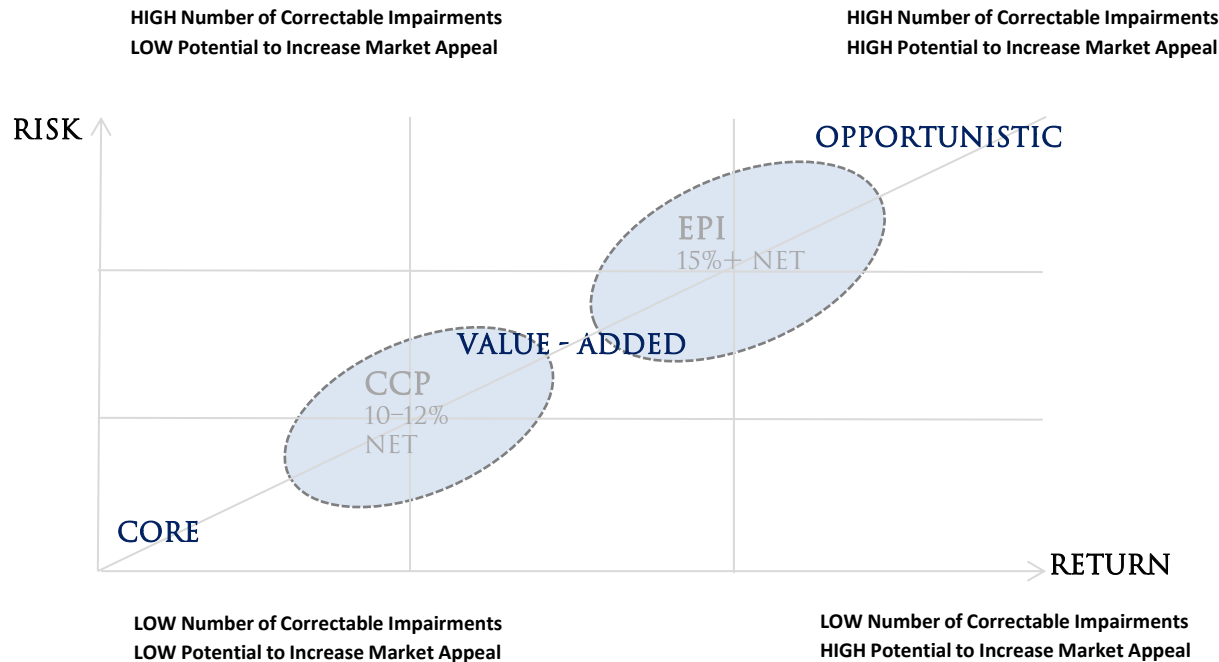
HIGH Number of Correctable Impairments
LOW Potential to Increase Market Appeal

HIGH Number of Correctable Impairments
HIGH Potential to Increase Market Appeal

RISK

OPPORTUNISTIC

EPI
15%+ NET

VALUE - ADDED

CCP
10–12%
NET

CORE

RETURN

LOW Number of Correctable Impairments
LOW Potential to Increase Market Appeal

LOW Number of Correctable Impairments
HIGH Potential to Increase Market Appeal